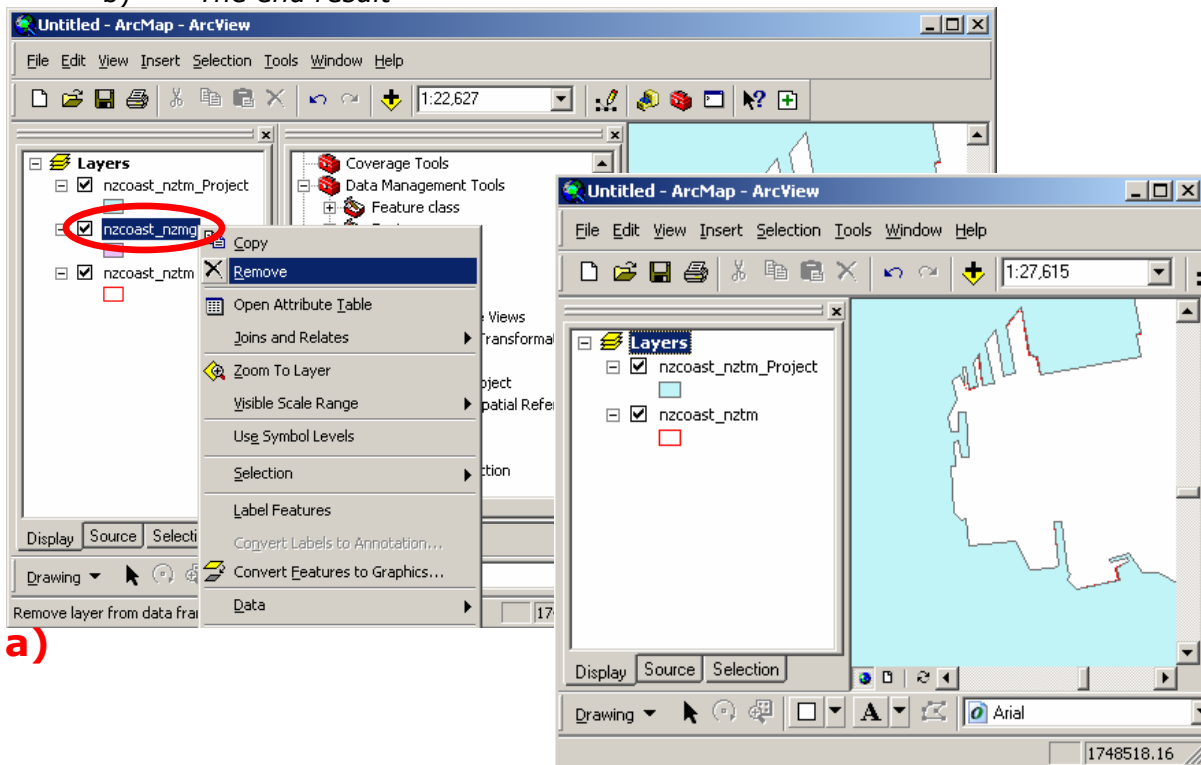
b) The end result

Untitled - ArcMap - ArcView

File Edit View Insert Selection Tools Window Help

1:22,627

Layers
nzcoast_nztm_Project
nzcoast_nzmg
nzcoast_nztm

Coverage Tools
Data Management Tools
Feature class

Copy
Remove
Open Attribute Table
Joins and Relates
Zoom To Layer
Visible Scale Range
Use Symbol Levels
Selection
Label Features
Convert Labels to Annotation...
Convert Features to Graphics...
Data

e Views
Transformat
oject
patial Refer
ction

Display Source Selecti

Drawing

Remove layer from data fra

174

a)

Untitled - ArcMap - ArcView

File Edit View Insert Selection Tools Window Help

1:27,615

Layers
nzcoast_nztm_Project
nzcoast_nztm

Display Source Selection

Drawing

Arial

1748518.16